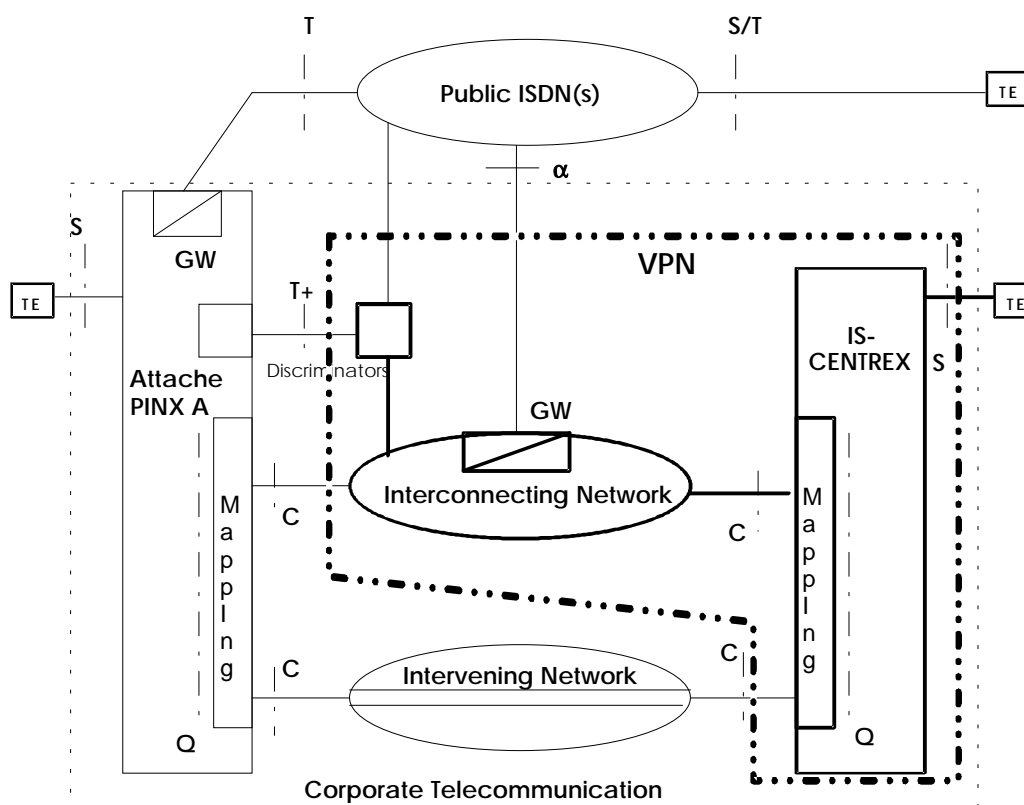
T

S/T

Public ISDN(s)

TE

α

S

GW

VPN

TE

T+

TE

IS-CENTREX

Discriminators

S

Attache PINX A

GW

Mapping

Interconnecting Network

Mapping

C

C

C

C

Intervening Network

Q

Q

Corporate Telecommunication